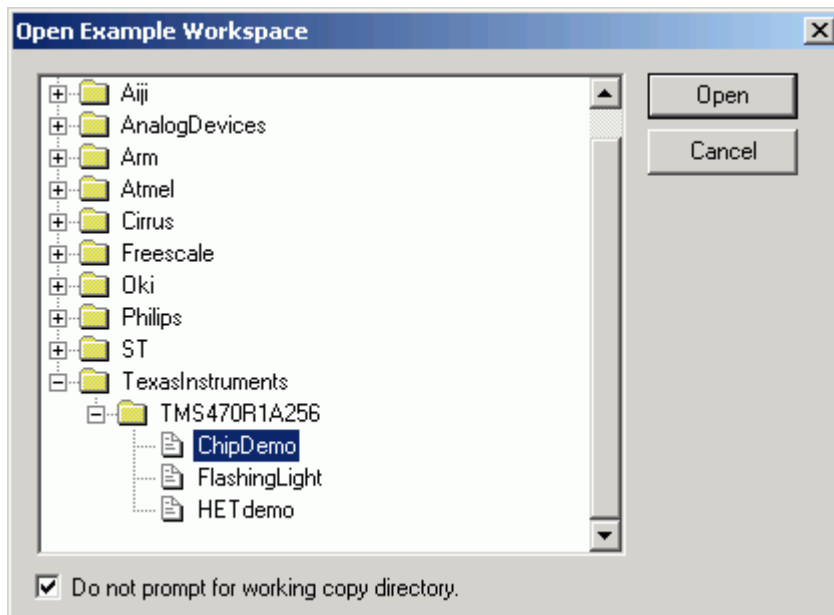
Open Example Workspace

Aiji
AnalogDevices
Arm
Atmel
Cirrus
Freescale
Oki
Philips
ST
TexasInstruments
TMS470R1A256
ChipDemo
FlashingLight
HETdemo

Open
Cancel

Do not prompt for working copy directory.